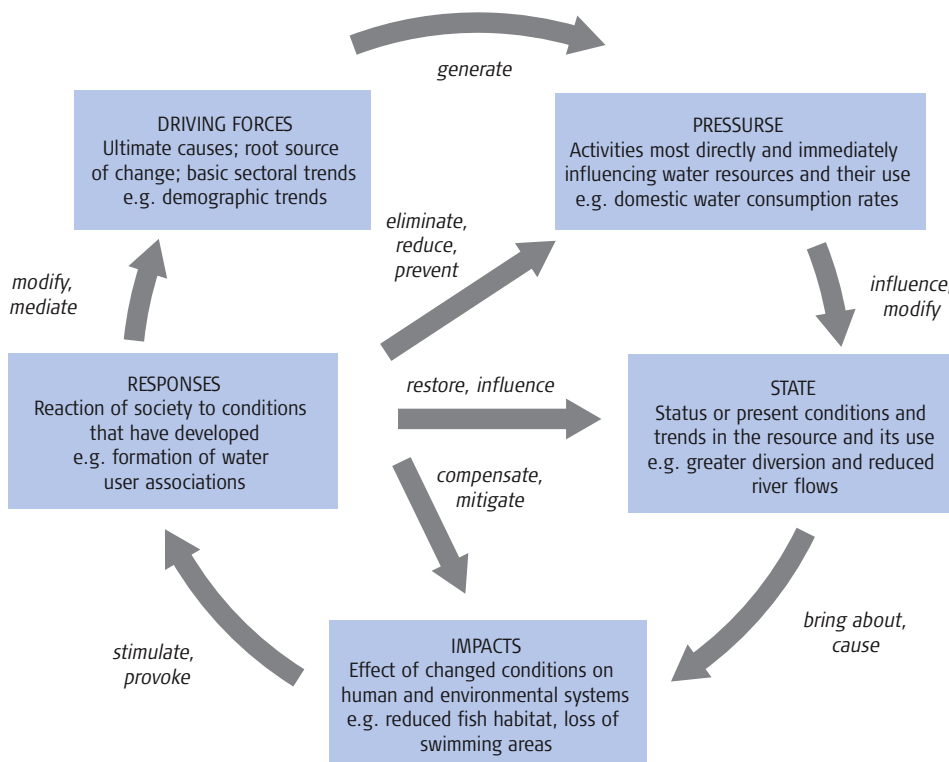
generate

DRIVING FORCES
Ultimate causes; root source of change; basic sectoral trends
e.g. demographic trends

PRESSURSE
Activities most directly and immediately influencing water resources and their use
e.g. domestic water consumption rates

eliminate, reduce, prevent

modify, mediate

influence, modify

RESPONSES
Reaction of society to conditions that have developed
e.g. formation of water user associations

restore, influence

STATE
Status or present conditions and trends in the resource and its use
e.g. greater diversion and reduced river flows

compensate, mitigate

bring about, cause

stimulate, provoke

IMPACTS
Effect of changed conditions on human and environmental systems
e.g. reduced fish habitat, loss of swimming areas